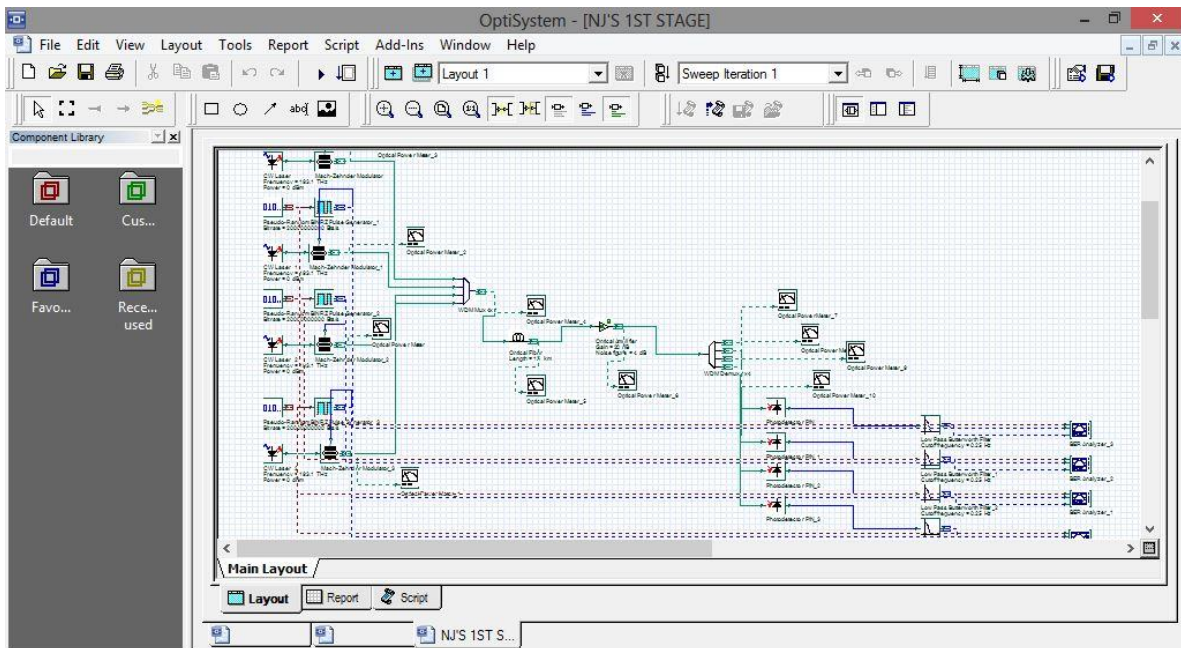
OptiSystem - [NJ'S 1ST STAGE]

File Edit View Layout Tools Report Script Add-Ins Window Help

Layout 1
Sweep Iteration 1

Component Library

Default
Cus...
Favo...
Rece... used

Optical Power Meter_9
CW Laser
Frequency = 193.1 THz
Power = 0 dBm
Mach-Zehnder Modulator
Pseudo-Random Bit Sequence Generator
NRZ Pulse Generator_1
Bitrate = 2000000000 Bit/s
Optical Power Meter_3
CW Laser_1
Frequency = 193.1 THz
Power = 0 dBm
Mach-Zehnder Modulator_1
Pseudo-Random Bit Sequence Generator
NRZ Pulse Generator_2
Bitrate = 2000000000 Bit/s
WDM Mux 4x1
Optical Power Meter_4
Optical Power Meter
Optical Fiber
Length = 1 km
Optical Amplifier
Gain = 20 dB
Noise figure = 4 dB
WDM Demux 1x4
Optical Power Meter_7
Optical Power Meter_8
Optical Power Meter_6
Optical Power Meter_10
CW Laser_2
Frequency = 193.1 THz
Power = 0 dBm
Mach-Zehnder Modulator_2
Optical Power Meter_5
Optical Power Meter_6
Pseudo-Random Bit Sequence Generator
Bitrate = 2000000000 Bit/s
Photodetector PIN
Photodetector PIN_1
CW Laser_3
Frequency = 193.1 THz
Power = 0 dBm
Mach-Zehnder Modulator_3
Optical Power Meter_1
Photodetector PIN_2
Photodetector PIN_3
Low Pass Butterworth Filter
Cutoff frequency = 0.25 Hz
Low Pass Butterworth Filter_1
Cutoff frequency = 0.25 Hz
Low Pass Butterworth Filter_2
Cutoff frequency = 0.25 Hz
BER Analyzer_2
BER Analyzer_3
BER Analyzer_1

Main Layout

Layout
Report
Script

NJ'S 1ST S...